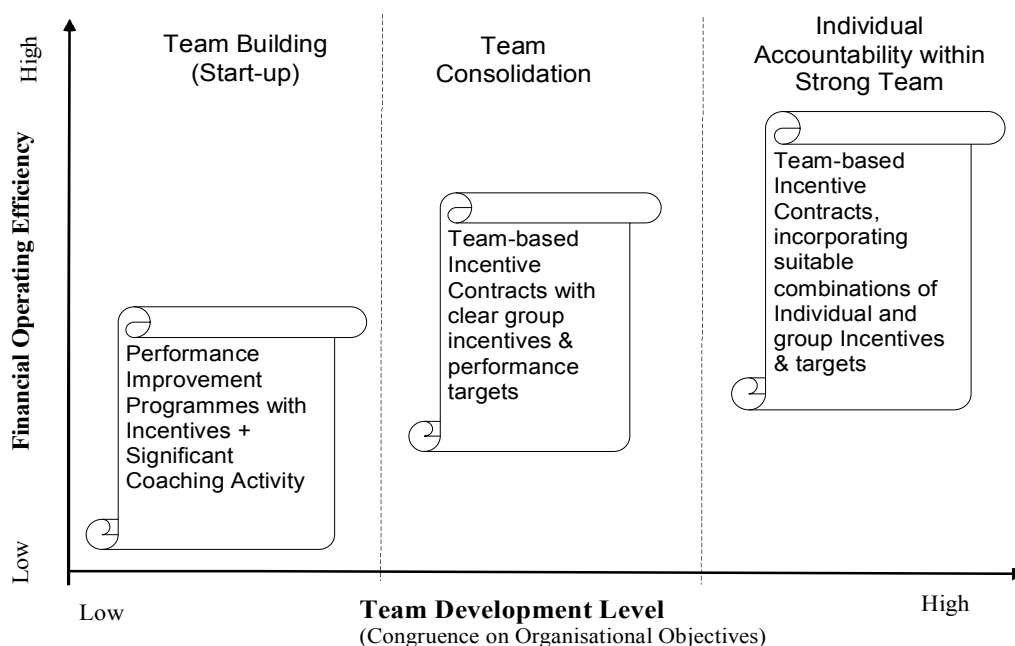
High

Financial Operating Efficiency

Low

Team Building (Start-up)

Team Consolidation

Individual Accountability within Strong Team

Performance Improvement Programmes with Incentives + Significant Coaching Activity

Team-based Incentive Contracts with clear group incentives & performance targets

Team-based Incentive Contracts, incorporating suitable combinations of Individual and group Incentives & targets

Low

Team Development Level
(Congruence on Organisational Objectives)

High